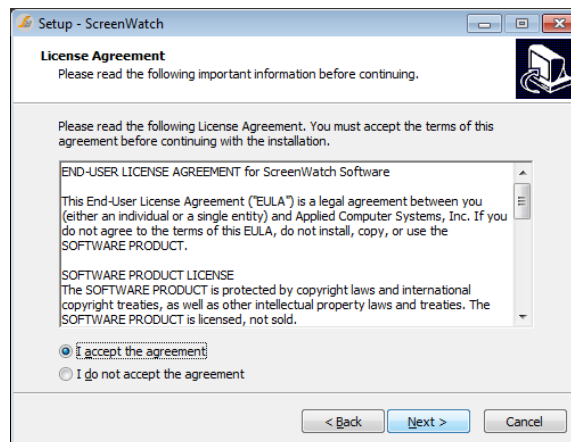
Setup - ScreenWatch

License Agreement
Please read the following important information before continuing.

Please read the following License Agreement. You must accept the terms of this agreement before continuing with the installation.

END-USER LICENSE AGREEMENT for ScreenWatch Software

This End-User License Agreement ("EULA") is a legal agreement between you (either an individual or a single entity) and Applied Computer Systems, Inc. If you do not agree to the terms of this EULA, do not install, copy, or use the SOFTWARE PRODUCT.

SOFTWARE PRODUCT LICENSE
The SOFTWARE PRODUCT is protected by copyright laws and international copyright treaties, as well as other intellectual property laws and treaties. The SOFTWARE PRODUCT is licensed, not sold.

I accept the agreement

I do not accept the agreement

< Back | Next > | Cancel